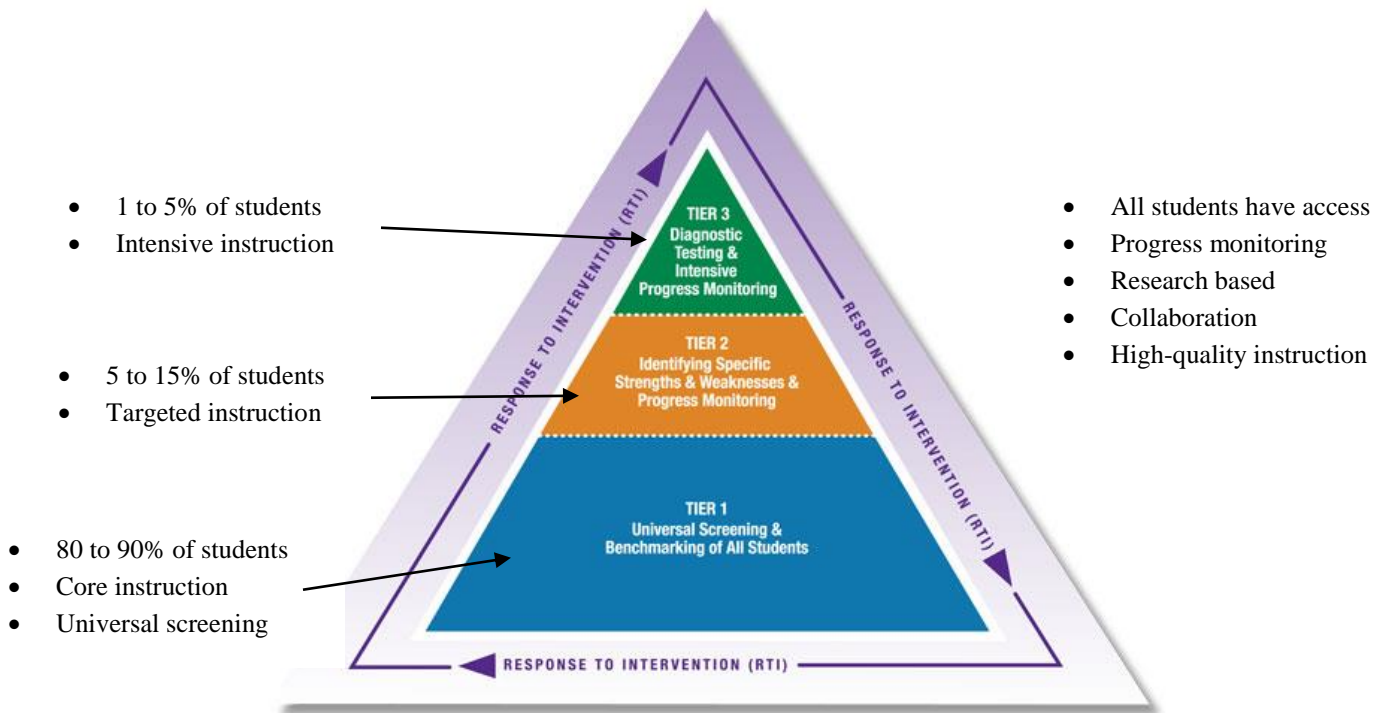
- 1 to 5% of students
- Intensive instruction

- 5 to 15% of students
- Targeted instruction

- 80 to 90% of students
- Core instruction
- Universal screening

TIER 3
Diagnostic Testing & Intensive Progress Monitoring

TIER 2
Identifying Specific Strengths & Weaknesses & Progress Monitoring

TIER 1
Universal Screening & Benchmarking of All Students

RESPONSE TO INTERVENTION (RTI)

RESPONSE TO INTERVENTION (RTI)

RESPONSE TO INTERVENTION (RTI)

- All students have access
- Progress monitoring
- Research based
- Collaboration
- High-quality instruction